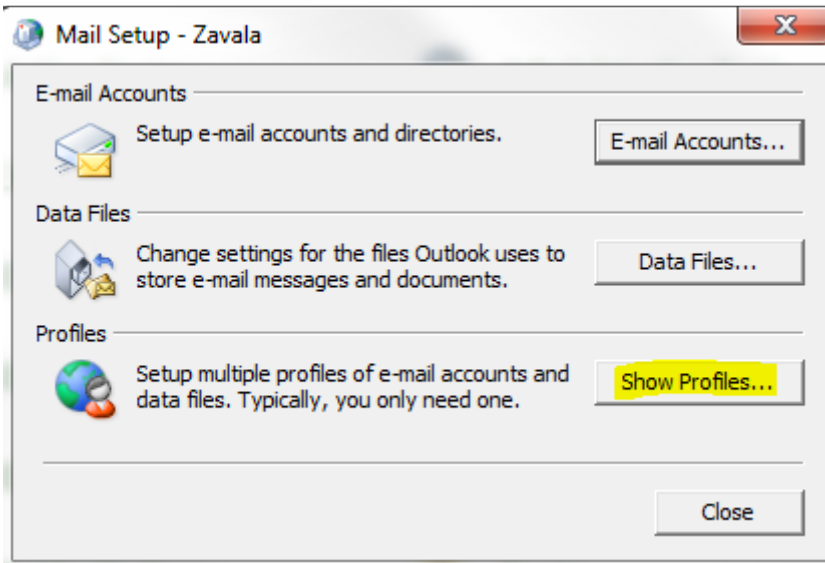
Mail Setup - Zavala

E-mail Accounts

Setup e-mail accounts and directories.

E-mail Accounts...

Data Files

Change settings for the files Outlook uses to store e-mail messages and documents.

Data Files...

Profiles

Setup multiple profiles of e-mail accounts and data files. Typically, you only need one.

Show Profiles...

Close